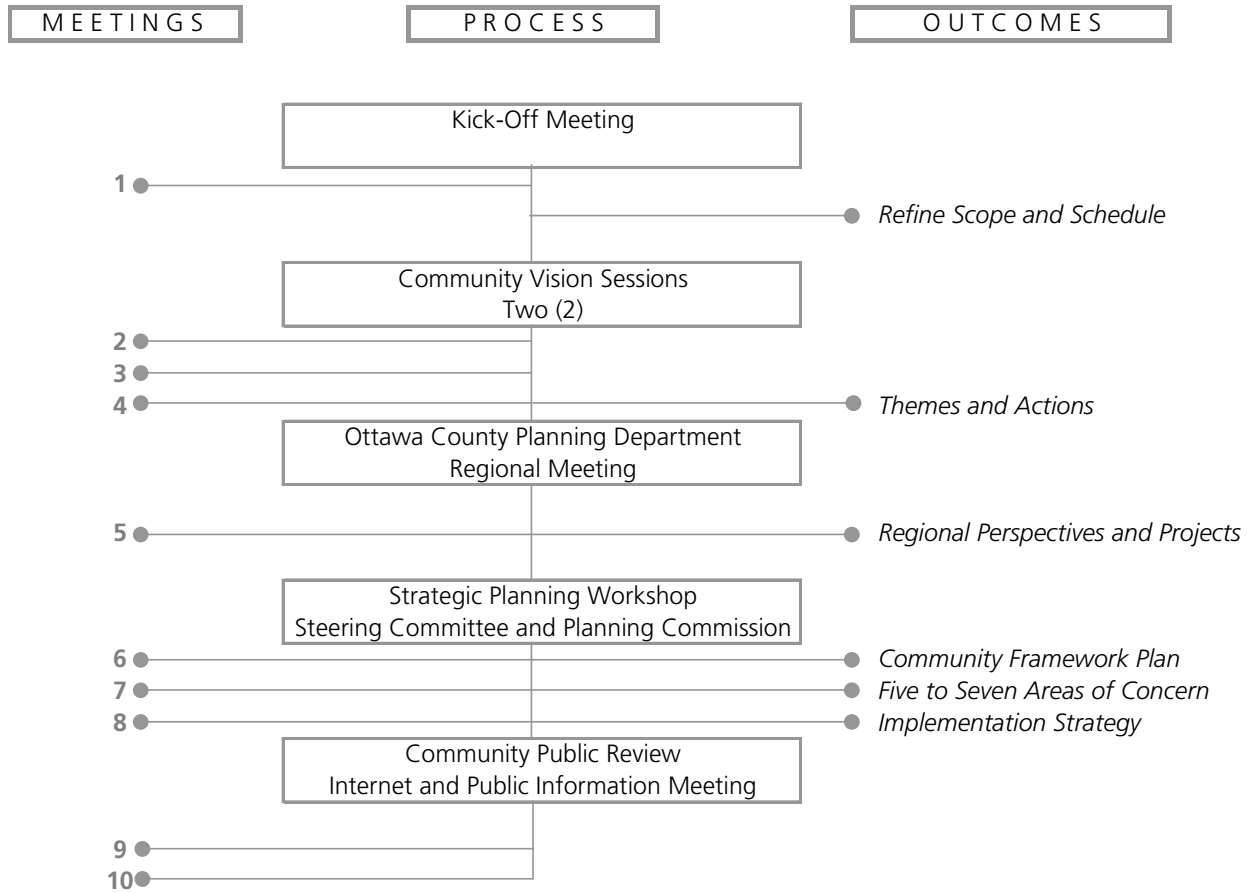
MEETINGS

PROCESS

OUTCOMES

Kick-Off Meeting

1

Refine Scope and Schedule

Community Vision Sessions
Two (2)

2

3

4

Themes and Actions

Ottawa County Planning Department
Regional Meeting

5

Regional Perspectives and Projects

Strategic Planning Workshop
Steering Committee and Planning Commission

6

Community Framework Plan

7

Five to Seven Areas of Concern

8

Implementation Strategy

Community Public Review
Internet and Public Information Meeting

9

10